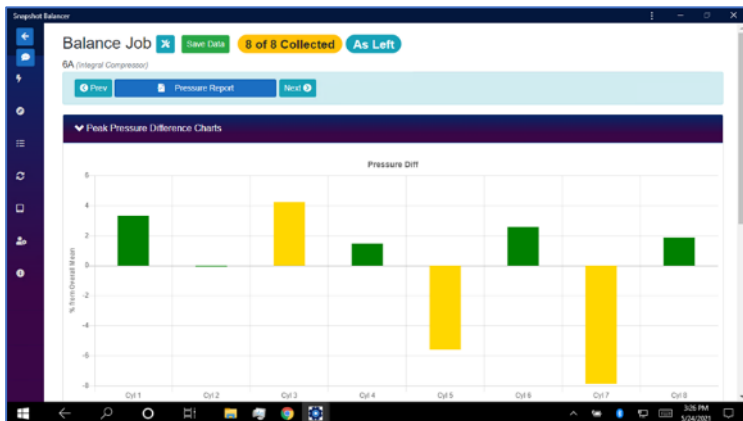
Snapshot Balancer

Balance Job
Save Data
8 of 8 Collected
As Left

6A (Integral Compressor)

Prev
Pressure Report
Next

Peak Pressure Difference Charts

Pressure Diff

6
4
2
0
-2
-4
-6
-8

% from Overall Mean

Cyl 1
Cyl 2
Cyl 3
Cyl 4
Cyl 5
Cyl 6
Cyl 7
Cyl 8

3:26 PM
5/24/2021